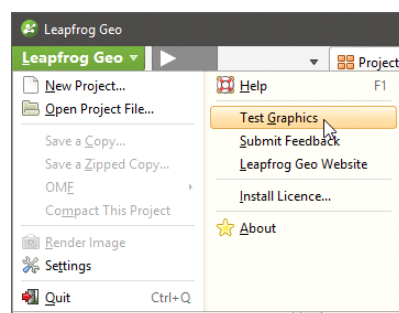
Leapfrog Geo

Leapfrog Geo

Project

New Project...

Open Project File...

Save a Copy...

Save a Zipped Copy...

OMF

Compact This Project

Render Image

Settings

Quit Ctrl+Q

Help F1

Test Graphics

Submit Feedback

Leapfrog Geo Website

Install Licence...

About